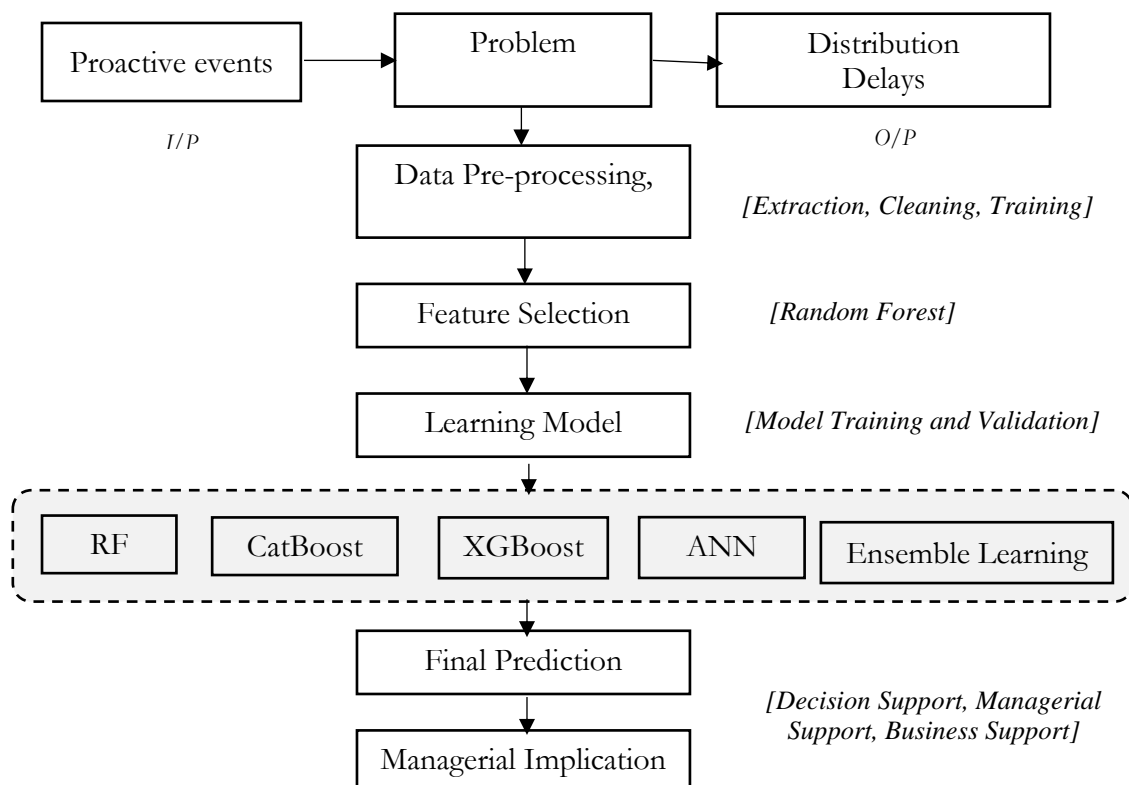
Proactive events

Problem

Distribution Delays

I/P

O/P

Data Pre-processing,

[Extraction, Cleaning, Training]

Feature Selection

[Random Forest]

Learning Model

[Model Training and Validation]

RF

CatBoost

XGBoost

ANN

Ensemble Learning

Final Prediction

[Decision Support, Managerial Support, Business Support]

Managerial Implication